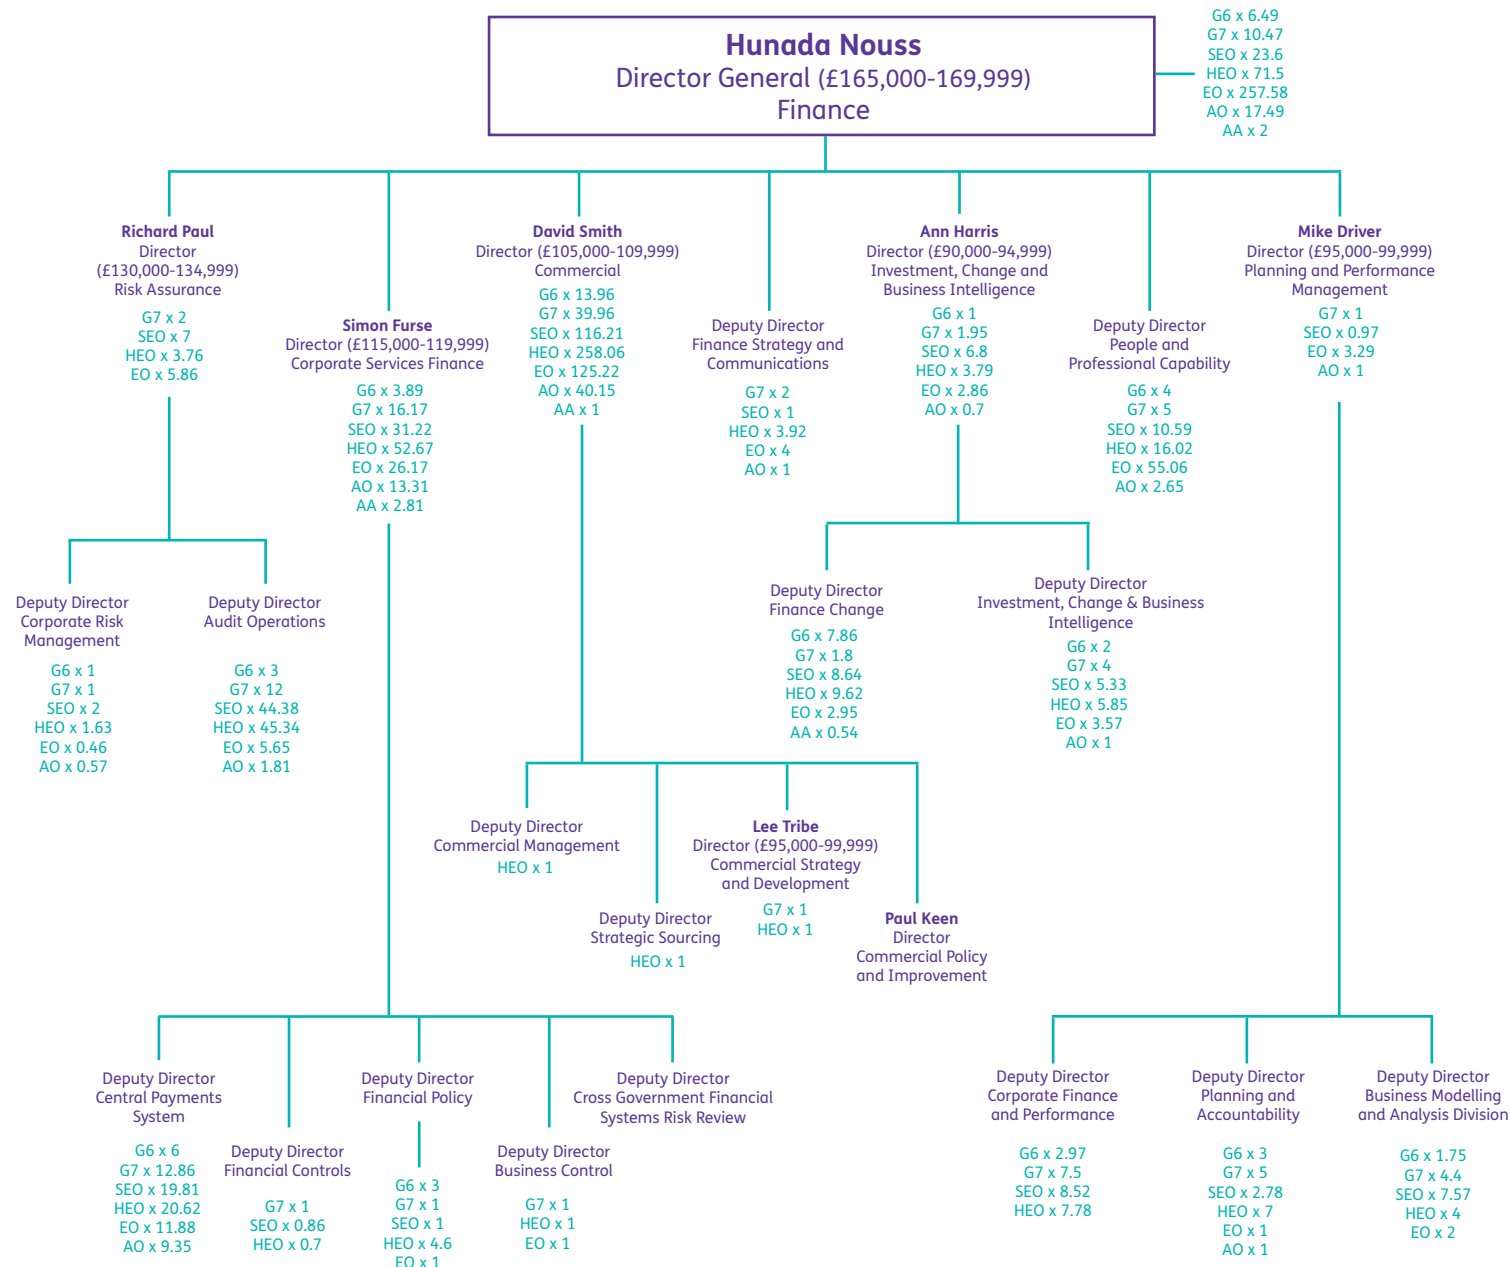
Hunada Nouss
Director General (£165,000-169,999)
Finance

G6 x 6.49
G7 x 10.47
SEO x 23.6
HEO x 71.5
EO x 257.58
AO x 17.49
AA x 2

Richard Paul
Director
(£130,000-134,999)
Risk Assurance

G7 x 2
SEO x 7
HEO x 3.76
EO x 5.86

Simon Furse
Director (£115,000-119,999)
Corporate Services Finance

G6 x 3.89
G7 x 16.17
SEO x 31.22
HEO x 52.67
EO x 26.17
AO x 13.31
AA x 2.81

David Smith
Director (£105,000-109,999)
Commercial

G6 x 13.96
G7 x 39.96
SEO x 116.21
HEO x 258.06
EO x 125.22
AO x 40.15
AA x 1

Deputy Director
Finance Strategy and Communications

G7 x 2
SEO x 1
HEO x 3.92
EO x 4
AO x 1

Ann Harris
Director (£90,000-94,999)
Investment, Change and Business Intelligence

G6 x 1
G7 x 1.95
SEO x 6.8
HEO x 3.79
EO x 2.86
AO x 0.7

Deputy Director
People and Professional Capability

G6 x 4
G7 x 5
SEO x 10.59
HEO x 16.02
EO x 55.06
AO x 2.65

Mike Driver
Director (£95,000-99,999)
Planning and Performance Management

G7 x 1
SEO x 0.97
EO x 3.29
AO x 1

Deputy Director
Corporate Risk Management

G6 x 1
G7 x 1
SEO x 2
HEO x 1.63
EO x 0.46
AO x 0.57

Deputy Director
Audit Operations

G6 x 3
G7 x 12
SEO x 44.38
HEO x 45.34
EO x 5.65
AO x 1.81

Deputy Director
Finance Change

G6 x 7.86
G7 x 1.8
SEO x 8.64
HEO x 9.62
EO x 2.95
AA x 0.54

Deputy Director
Investment, Change & Business Intelligence

G6 x 2
G7 x 4
SEO x 5.33
HEO x 5.85
EO x 3.57
AO x 1

Deputy Director
Commercial Management
HEO x 1

Lee Tribe
Director (£95,000-99,999)
Commercial Strategy and Development

G7 x 1
HEO x 1

Deputy Director
Strategic Sourcing
HEO x 1

Paul Keen
Director
Commercial Policy and Improvement

Deputy Director
Central Payments System

G6 x 6
G7 x 12.86
SEO x 19.81
HEO x 20.62
EO x 11.88
AO x 9.35

Deputy Director
Financial Controls

G7 x 1
SEO x 0.86
HEO x 0.7

Deputy Director
Financial Policy

G6 x 3
G7 x 1
SEO x 1
HEO x 4.6
EO x 1

Deputy Director
Business Control

G7 x 1
HEO x 1
EO x 1

Deputy Director
Cross Government Financial Systems Risk Review

Deputy Director
Corporate Finance and Performance

G6 x 2.97
G7 x 7.5
SEO x 8.52
HEO x 7.78

Deputy Director
Planning and Accountability

G6 x 3
G7 x 5
SEO x 2.78
HEO x 7
EO x 1
AO x 1

Deputy Director
Business Modelling and Analysis Division

G6 x 1.75
G7 x 4.4
SEO x 7.57
HEO x 4
EO x 2